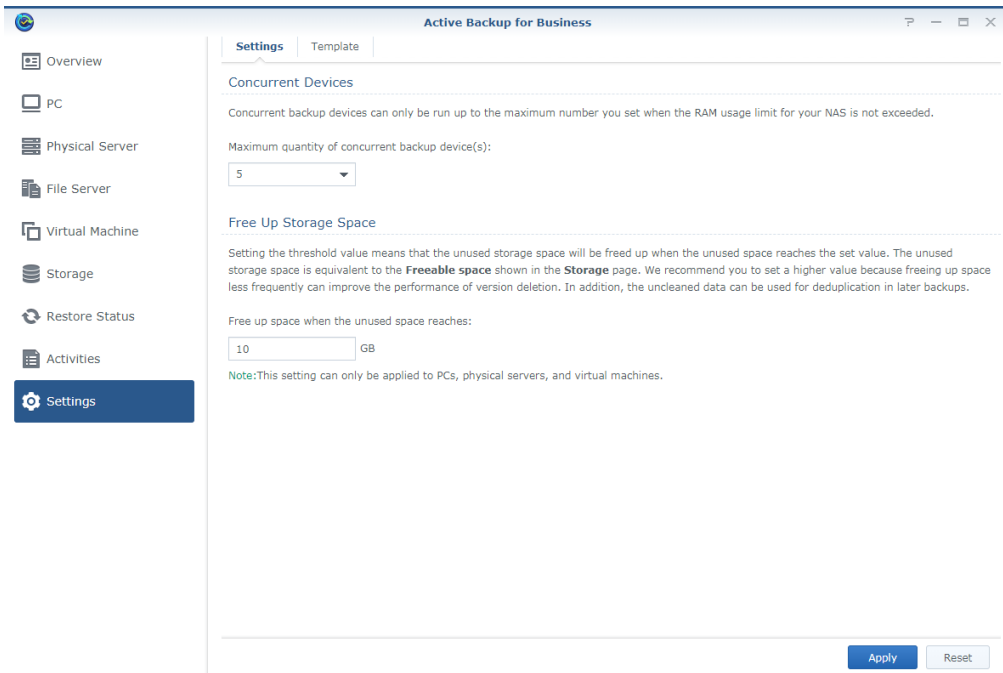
Active Backup for Business

? — □ ×

Overview

PC

Physical Server

File Server

Virtual Machine

Storage

Restore Status

Activities

Settings

Settings | Template

Concurrent Devices

Concurrent backup devices can only be run up to the maximum number you set when the RAM usage limit for your NAS is not exceeded.

Maximum quantity of concurrent backup device(s):

5

Free Up Storage Space

Setting the threshold value means that the unused storage space will be freed up when the unused space reaches the set value. The unused storage space is equivalent to the **Freeable space** shown in the **Storage** page. We recommend you to set a higher value because freeing up space less frequently can improve the performance of version deletion. In addition, the uncleaned data can be used for deduplication in later backups.

Free up space when the unused space reaches:

10 GB

Note:This setting can only be applied to PCs, physical servers, and virtual machines.

Apply Reset